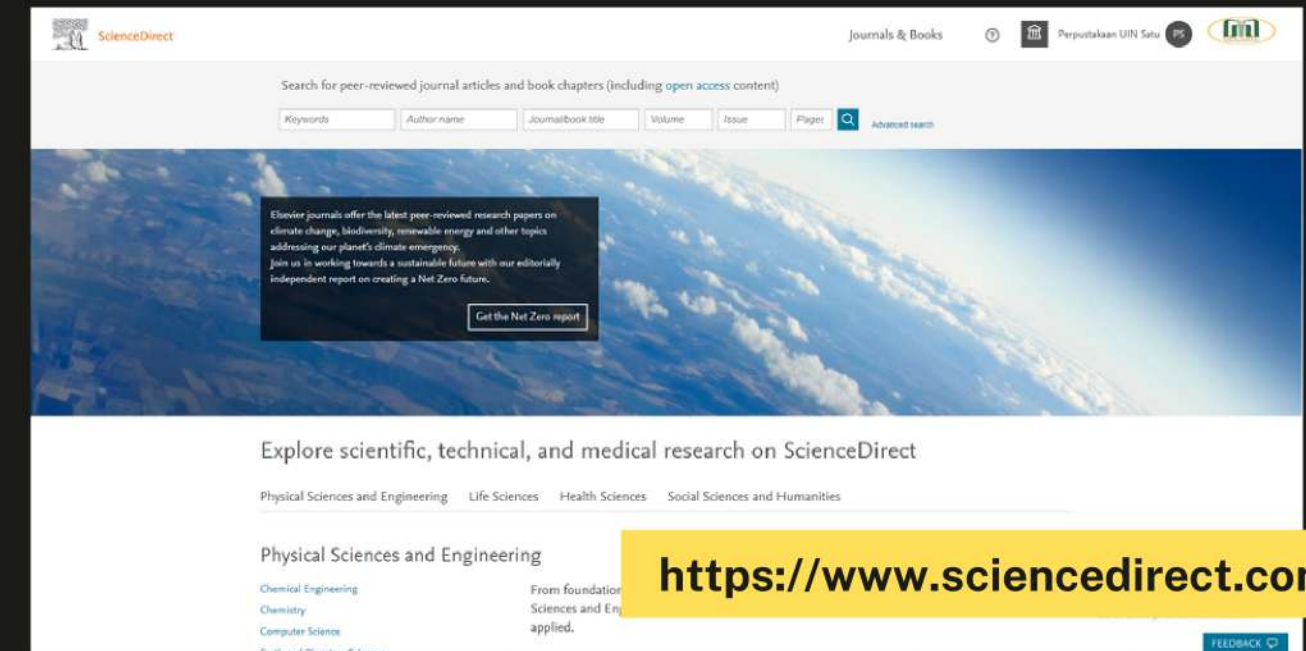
ScienceDirect

Journals & Books

Perpustakaan UIN Satu PS

Search for peer-reviewed journal articles and book chapters (including open access content)

Keywords | Author name | Journal/book title | Volume | Issue | Pages

Advanced search

Elsevier journals offer the latest peer-reviewed research papers on climate change, biodiversity, renewable energy and other topics addressing our planet's climate emergency.
Join us in working towards a sustainable future with our editorially independent report on creating a Net Zero future.

Get the Net Zero report

Explore scientific, technical, and medical research on ScienceDirect

Physical Sciences and Engineering   Life Sciences   Health Sciences   Social Sciences and Humanities

Physical Sciences and Engineering

Chemical Engineering
Chemistry
Computer Science
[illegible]

From foundation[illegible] Sciences and En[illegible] applied.

https://www.sciencedirect.co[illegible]

FEEDBACK